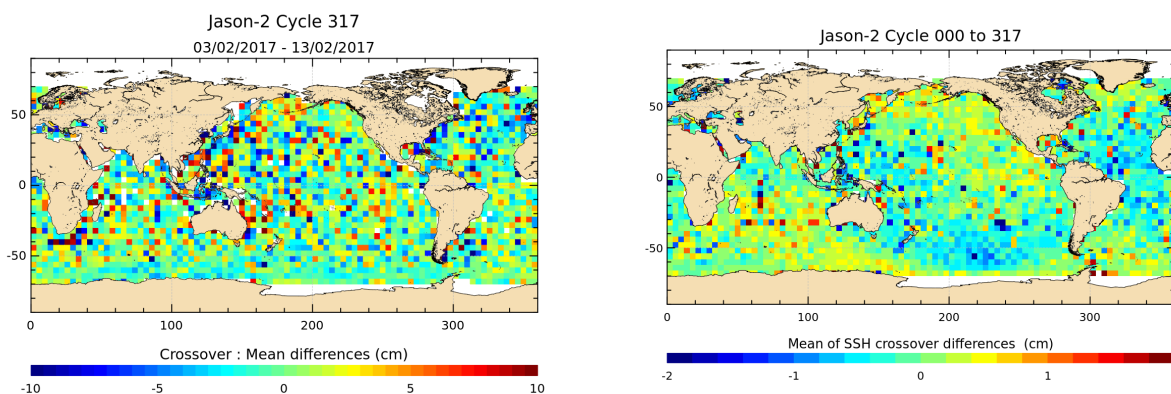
Jason-2 Cycle 317
03/02/2017 - 13/02/2017

50
0
-50
0
100
200
300

Crossover : Mean differences (cm)
-10
-5
0
5
10

Jason-2 Cycle 000 to 317

50
0
-50
0
100
200
300

Mean of SSH crossover differences (cm)
-2
-1
0
1